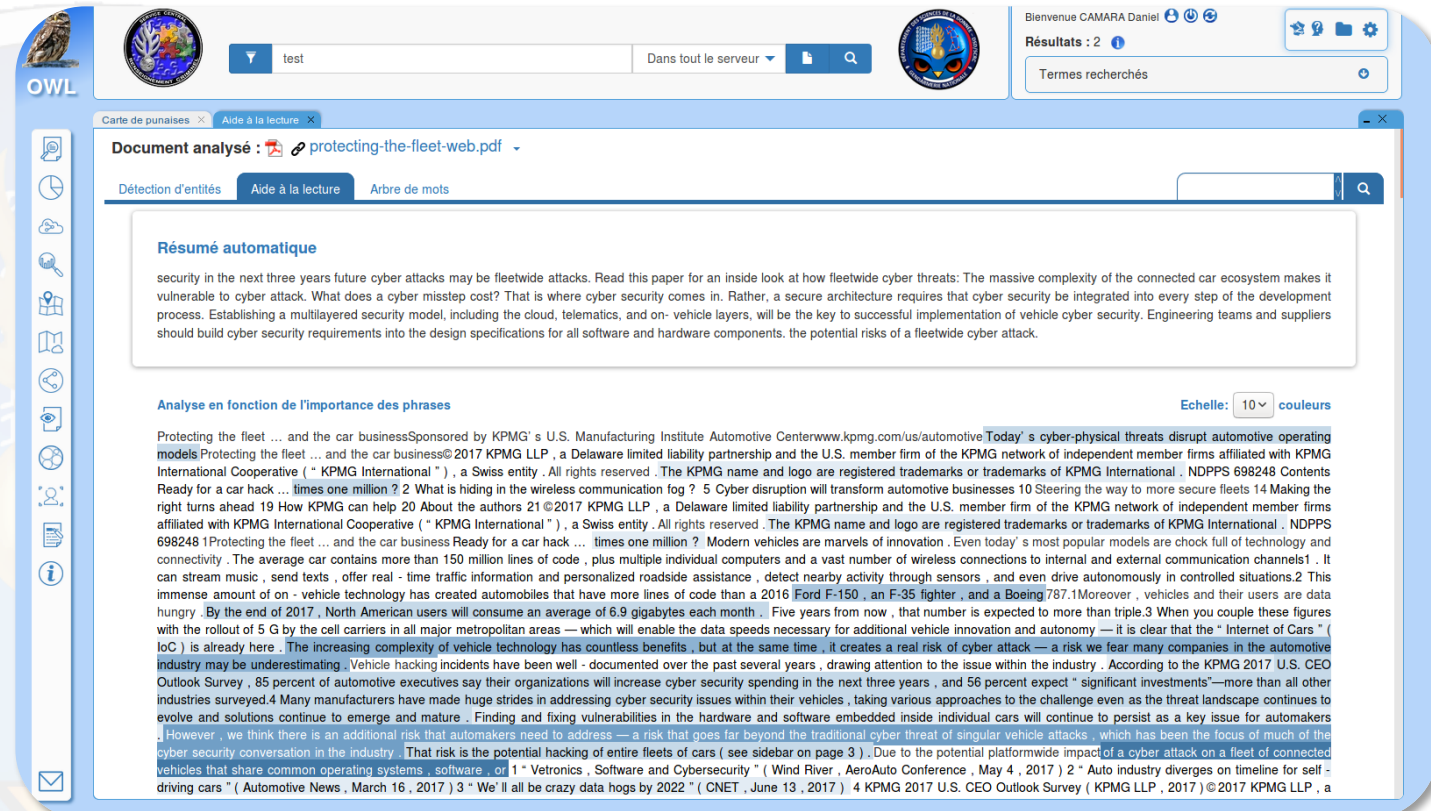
OWL

test

Dans tout le serveur

Bienvenue CAMARA Daniel

Résultats : 2

Termes recherchés

Carte de punaises

Aide à la lecture

Document analysé : protecting-the-fleet-web.pdf

Détection d'entités

Aide à la lecture

Arbre de mots

Résumé automatique

security in the next three years future cyber attacks may be fleetwide attacks. Read this paper for an inside look at how fleetwide cyber threats: The massive complexity of the connected car ecosystem makes it vulnerable to cyber attack. What does a cyber misstep cost? That is where cyber security comes in. Rather, a secure architecture requires that cyber security be integrated into every step of the development process. Establishing a multilayered security model, including the cloud, telematics, and on- vehicle layers, will be the key to successful implementation of vehicle cyber security. Engineering teams and suppliers should build cyber security requirements into the design specifications for all software and hardware components. the potential risks of a fleetwide cyber attack.

Analyse en fonction de l'importance des phrases

Echelle: 10 couleurs

Protecting the fleet … and the car businessSponsored by KPMG' s U.S. Manufacturing Institute Automotive Centerwww.kpmg.com/us/automotive Today' s cyber-physical threats disrupt automotive operating models Protecting the fleet … and the car business© 2017 KPMG LLP , a Delaware limited liability partnership and the U.S. member firm of the KPMG network of independent member firms affiliated with KPMG International Cooperative ( " KPMG International " ) , a Swiss entity . All rights reserved . The KPMG name and logo are registered trademarks or trademarks of KPMG International . NDPPS 698248 Contents Ready for a car hack … times one million ? 2 What is hiding in the wireless communication fog ? 5 Cyber disruption will transform automotive businesses 10 Steering the way to more secure fleets 14 Making the right turns ahead 19 How KPMG can help 20 About the authors 21 ©2017 KPMG LLP , a Delaware limited liability partnership and the U.S. member firm of the KPMG network of independent member firms affiliated with KPMG International Cooperative ( " KPMG International " ) , a Swiss entity . All rights reserved . The KPMG name and logo are registered trademarks or trademarks of KPMG International . NDPPS 698248 1Protecting the fleet … and the car business Ready for a car hack … times one million ? Modern vehicles are marvels of innovation . Even today' s most popular models are chock full of technology and connectivity . The average car contains more than 150 million lines of code , plus multiple individual computers and a vast number of wireless connections to internal and external communication channels1 . It can stream music , send texts , offer real - time traffic information and personalized roadside assistance , detect nearby activity through sensors , and even drive autonomously in controlled situations.2 This immense amount of on - vehicle technology has created automobiles that have more lines of code than a 2016 Ford F-150 , an F-35 fighter , and a Boeing 787.1Moreover , vehicles and their users are data hungry . By the end of 2017 , North American users will consume an average of 6.9 gigabytes each month . Five years from now , that number is expected to more than triple.3 When you couple these figures with the rollout of 5 G by the cell carriers in all major metropolitan areas — which will enable the data speeds necessary for additional vehicle innovation and autonomy — it is clear that the " Internet of Cars " ( IoC ) is already here . The increasing complexity of vehicle technology has countless benefits , but at the same time , it creates a real risk of cyber attack — a risk we fear many companies in the automotive industry may be underestimating . Vehicle hacking incidents have been well - documented over the past several years , drawing attention to the issue within the industry . According to the KPMG 2017 U.S. CEO Outlook Survey , 85 percent of automotive executives say their organizations will increase cyber security spending in the next three years , and 56 percent expect " significant investments"—more than all other industries surveyed.4 Many manufacturers have made huge strides in addressing cyber security issues within their vehicles , taking various approaches to the challenge even as the threat landscape continues to evolve and solutions continue to emerge and mature . Finding and fixing vulnerabilities in the hardware and software embedded inside individual cars will continue to persist as a key issue for automakers . However , we think there is an additional risk that automakers need to address — a risk that goes far beyond the traditional cyber threat of singular vehicle attacks , which has been the focus of much of the cyber security conversation in the industry . That risk is the potential hacking of entire fleets of cars ( see sidebar on page 3 ) . Due to the potential platformwide impact of a cyber attack on a fleet of connected vehicles that share common operating systems , software , or 1 " Vetronics , Software and Cybersecurity " ( Wind River , AeroAuto Conference , May 4 , 2017 ) 2 " Auto industry diverges on timeline for self - driving cars " ( Automotive News , March 16 , 2017 ) 3 " We' ll all be crazy data hogs by 2022 " ( CNET , June 13 , 2017 ) 4 KPMG 2017 U.S. CEO Outlook Survey ( KPMG LLP , 2017 ) © 2017 KPMG LLP , a